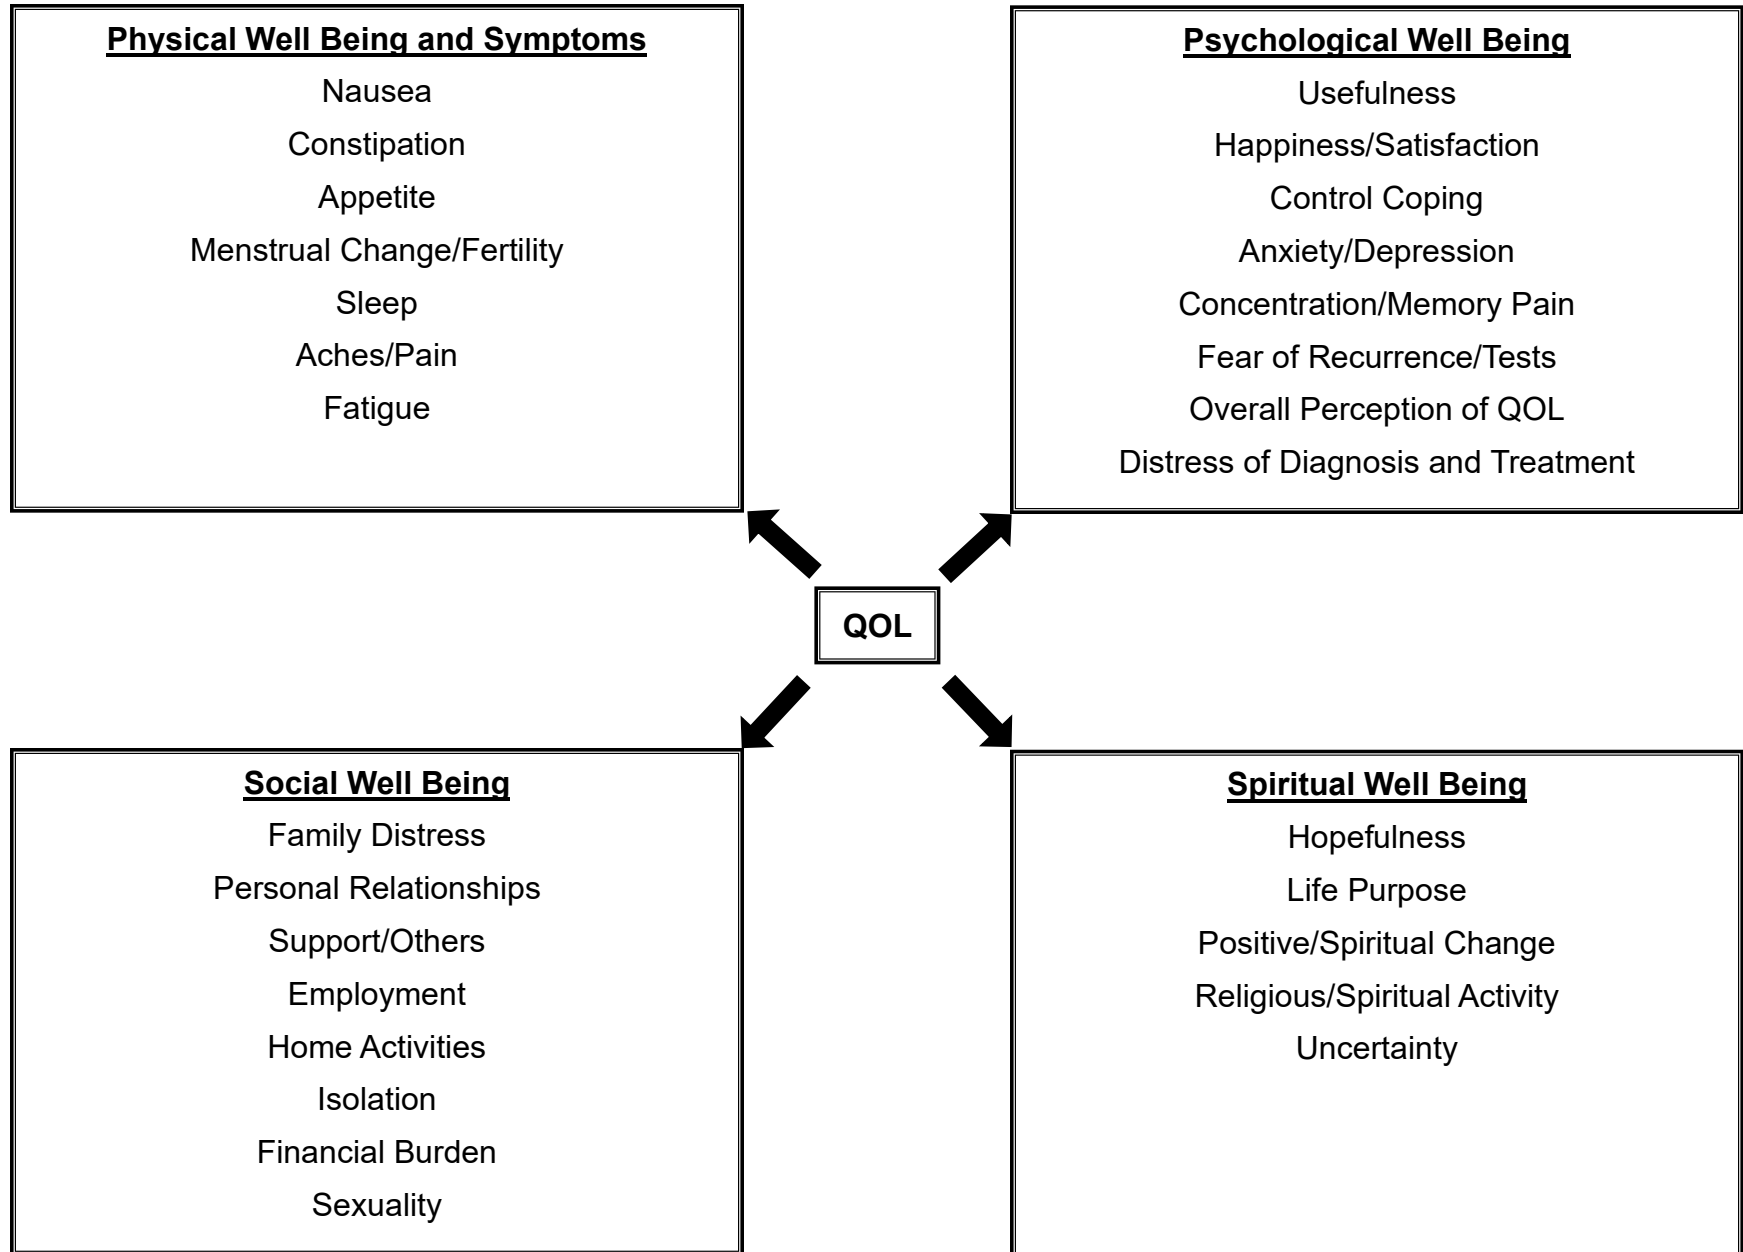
Physical Well Being and Symptoms

Nausea

Constipation

Appetite

Menstrual Change/Fertility

Sleep

Aches/Pain

Fatigue

Psychological Well Being

Usefulness

Happiness/Satisfaction

Control Coping

Anxiety/Depression

Concentration/Memory Pain

Fear of Recurrence/Tests

Overall Perception of QOL

Distress of Diagnosis and Treatment

QOL

Social Well Being

Family Distress

Personal Relationships

Support/Others

Employment

Home Activities

Isolation

Financial Burden

Sexuality

Spiritual Well Being

Hopefulness

Life Purpose

Positive/Spiritual Change

Religious/Spiritual Activity

Uncertainty